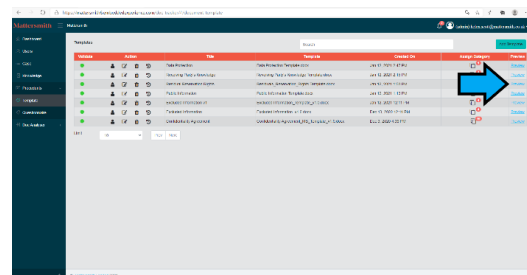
https://mattersmith.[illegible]/doc_toolkit/?/document_template

Mattersmith

Matsmith

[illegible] (admin) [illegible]@mattersmith.co.uk

Dashboard

Clients

Cases

Knowledge

Precedents

Templates

Questionnaire

Doc Analyser

Templates

Search

New Template

| Validate | Action | Title | Template | Created On | Assign Category | Preview |
|---|---|---|---|---|---|---|
| | | Data Protection | Data Protection Template.docx | Jan 12, 2021 1:47 PM | | Preview |
| | | Recurring Fee's Marketing | Recurring Fee's Marketing Template.docx | Jan 12, 2021 2:18 PM | | Preview |
| | | Mermaid Separation Report | Mermaid_Separation_Report Template.docx | Jan 12, 2021 1:55 PM | | Preview |
| | | Public Information | Public Information Template.docx | Jan 12, 2021 1:22 PM | | Preview |
| | | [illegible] information | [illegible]_information_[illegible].docx | Jan 12, 2021 12:11 PM | | Preview |
| | | Contacted Information | Contacted Information_v1.docx | Jan 12, 2021 12:11 PM | | Preview |
| | | Confidentiality Agreement | Confidentiality Agreement_BID_Template_v1.docx | Dec 2, 2020 4:23 PM | | Preview |

Show 10 Prev Next